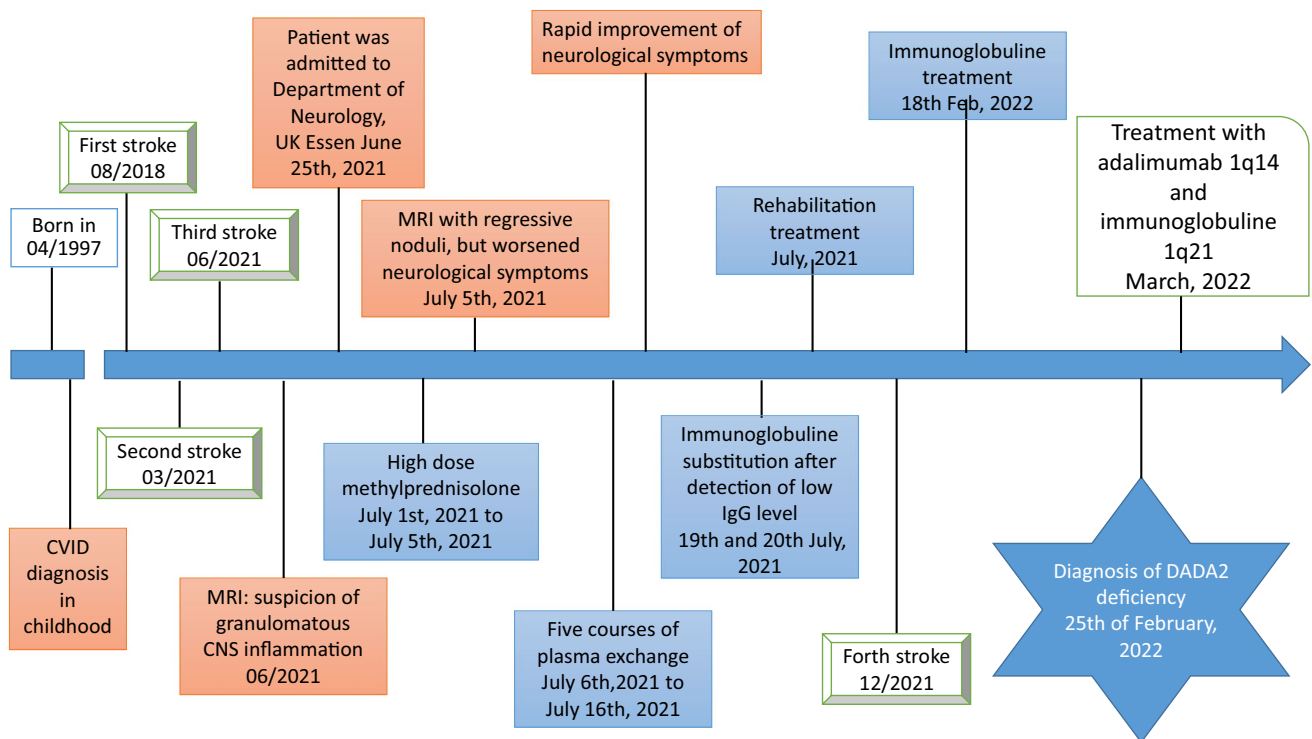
Born in 04/1997

First stroke 08/2018

Third stroke 06/2021

Patient was admitted to Department of Neurology, UK Essen June 25th, 2021

MRI with regressive noduli, but worsened neurological symptoms July 5th, 2021

Rapid improvement of neurological symptoms

Rehabilitation treatment July, 2021

Immunoglobuline treatment 18th Feb, 2022

Treatment with adalimumab 1q14 and immunoglobuline 1q21 March, 2022

CVID diagnosis in childhood

Second stroke 03/2021

MRI: suspicion of granulomatous CNS inflammation 06/2021

High dose methylprednisolone July 1st, 2021 to July 5th, 2021

Five courses of plasma exchange July 6th,2021 to July 16th, 2021

Immunoglobuline substitution after detection of low IgG level 19th and 20th July, 2021

Forth stroke 12/2021

Diagnosis of DADA2 deficiency 25th of February, 2022